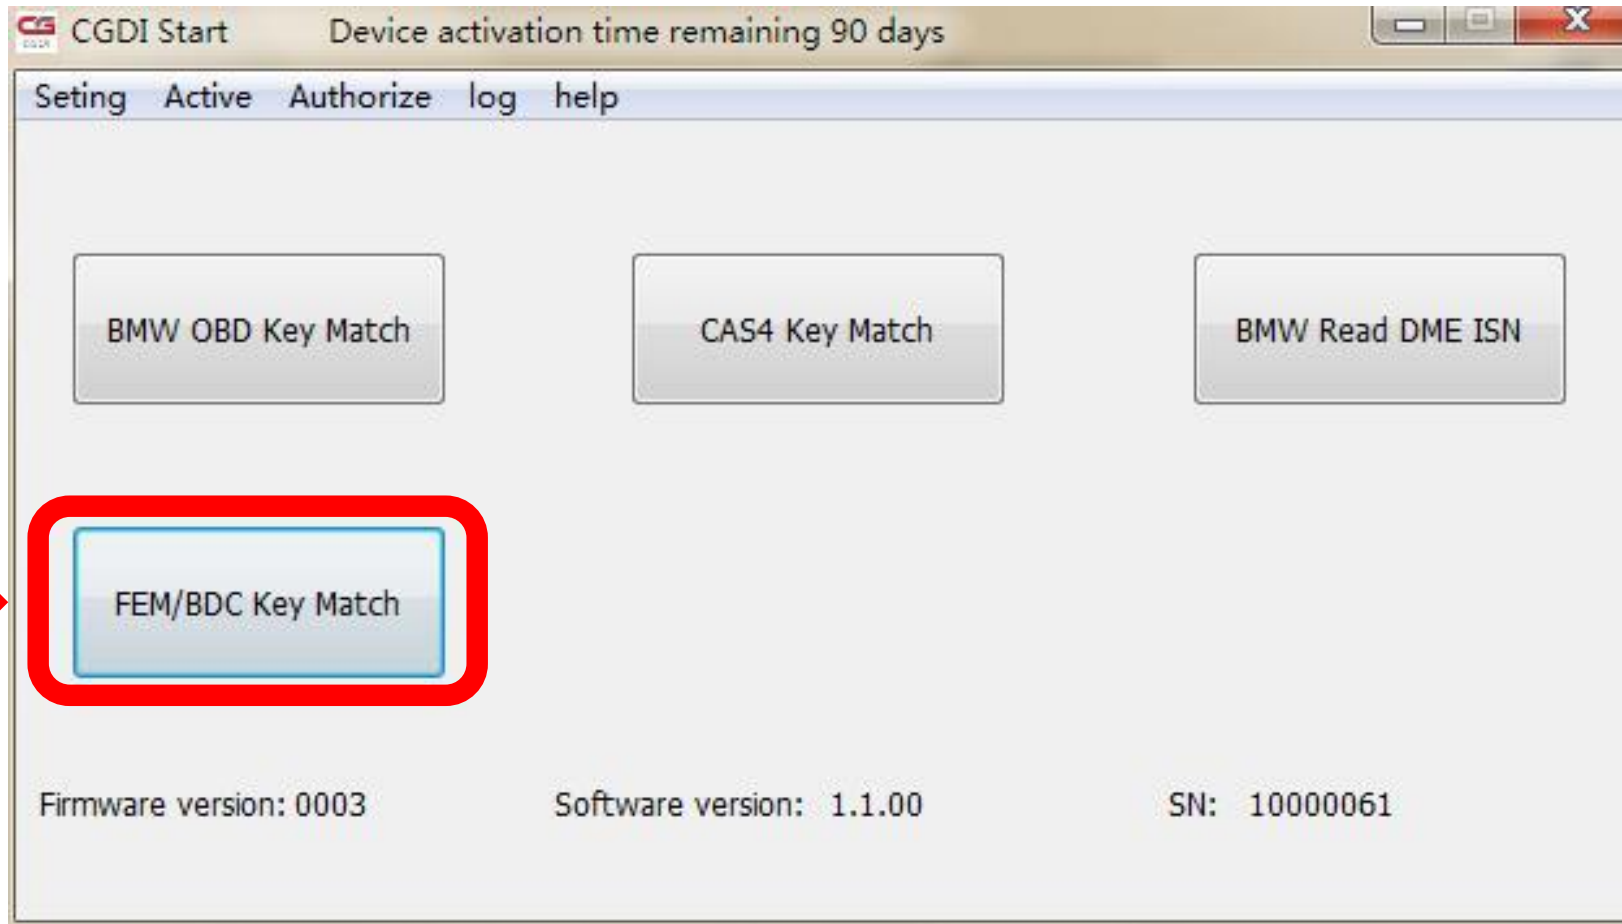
CG CGDI Start Device activation time remaining 90 days

Seting Active Authorize log help

BMW OBD Key Match

CAS4 Key Match

BMW Read DME ISN

FEM/BDC Key Match

Firmware version: 0003

Software version: 1.1.00

SN: 10000061